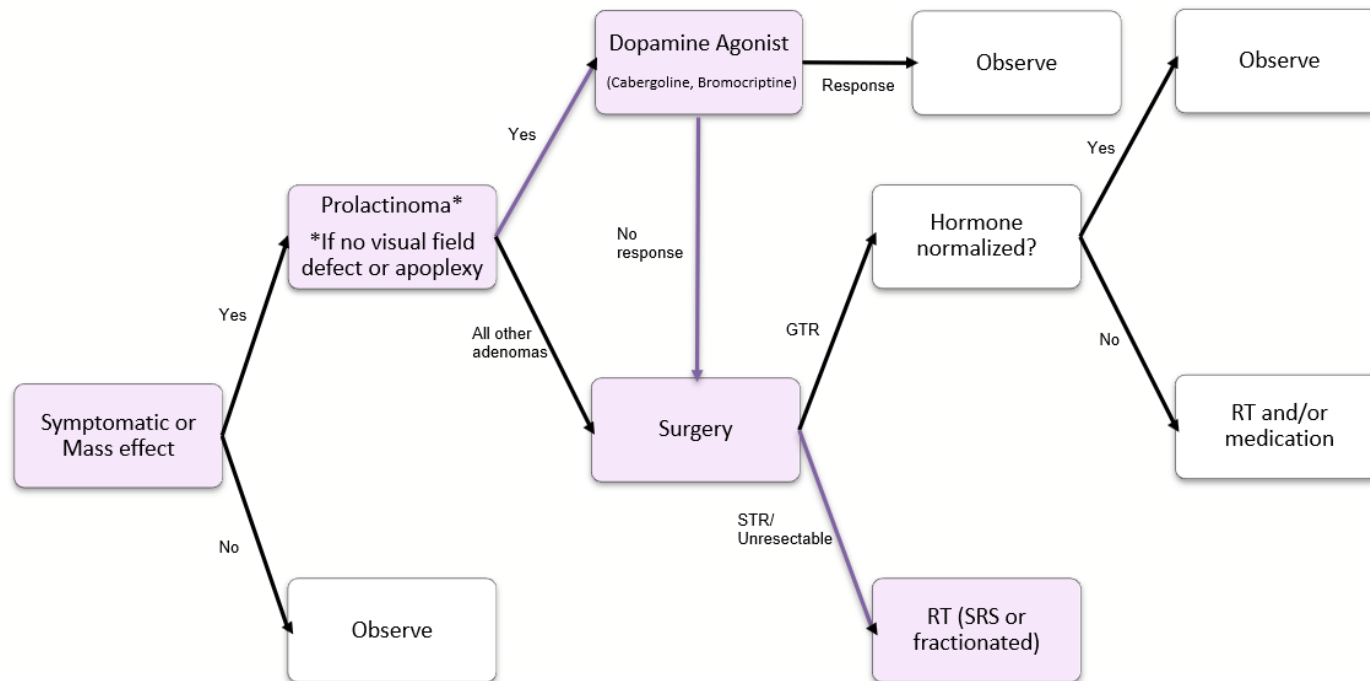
Symptomatic or Mass effect

Yes

Prolactinoma*
*If no visual field defect or apoplexy

Yes

Dopamine Agonist
(Cabergoline, Bromocriptine)

Response

Observe

No response

All other adenomas

Surgery

GTR

Hormone normalized?

Yes

Observe

No

RT and/or medication

STR/ Unresectable

RT (SRS or fractionated)

No

Observe